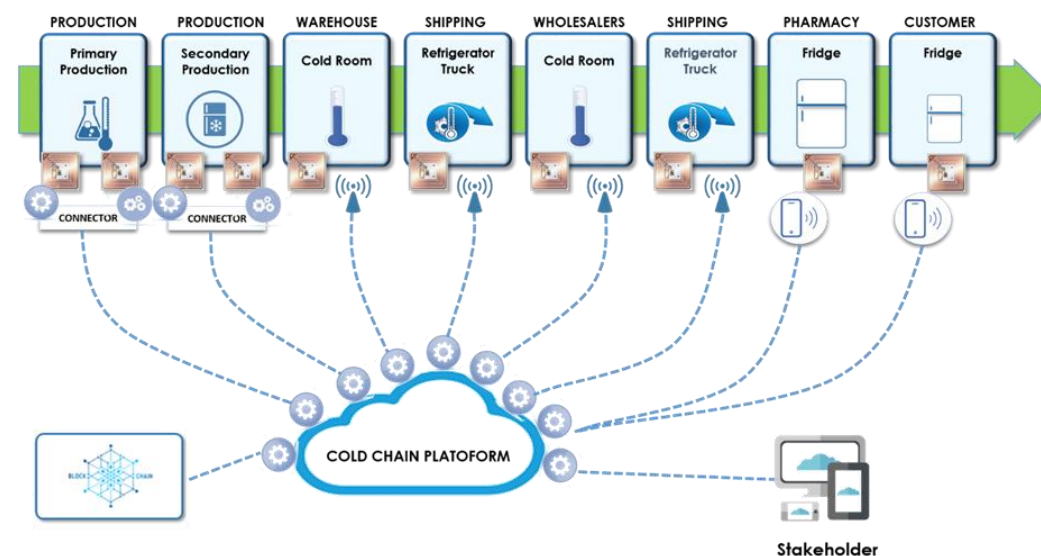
PRODUCTION
Primary Production

PRODUCTION
Secondary Production

WAREHOUSE
Cold Room

SHIPPING
Refrigerator Truck

WHOLESALERS
Cold Room

SHIPPING
Refrigerator Truck

PHARMACY
Fridge

CUSTOMER
Fridge

CONNECTOR

CONNECTOR

BLOCK CHAIN

COLD CHAIN PLATOFORM

Stakeholder